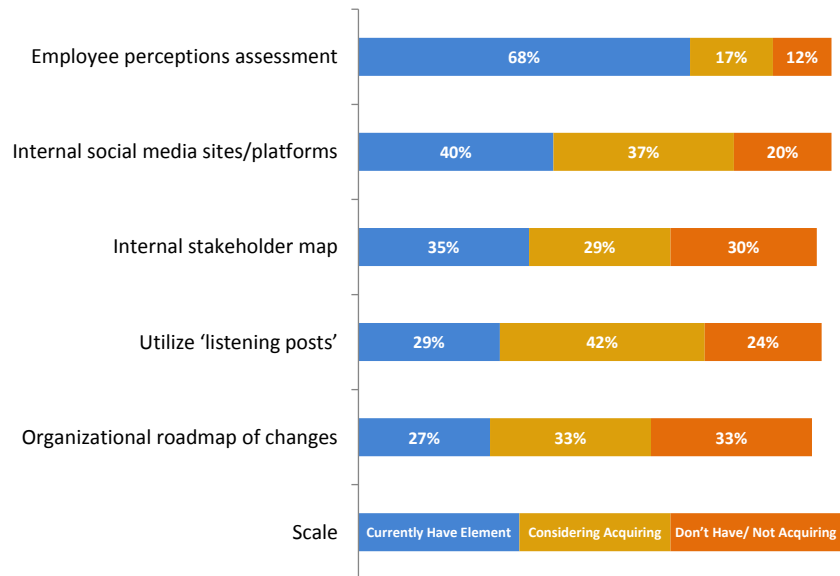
| | Currently Have Element | Considering Acquiring | Don't Have/ Not Acquiring |
|---|---|---|---|
| Employee perceptions assessment | 68% | 17% | 12% |
| Internal social media sites/platforms | 40% | 37% | 20% |
| Internal stakeholder map | 35% | 29% | 30% |
| Utilize 'listening posts' | 29% | 42% | 24% |
| Organizational roadmap of changes | 27% | 33% | 33% |

Scale: Currently Have Element | Considering Acquiring | Don't Have/ Not Acquiring